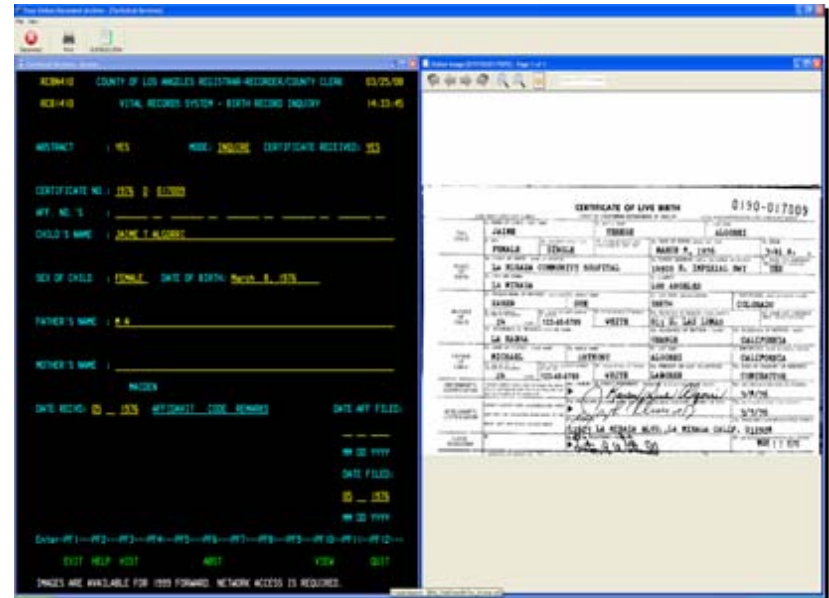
RCB0410 COUNTY OF LOS ANGELES REGISTRAR-RECORDER/COUNTY CLERK 03/25/08
RCB1410 VITAL RECORDS SYSTEM - BIRTH RECORD INQUIRY 14:33:45

ABSTRACT : YES MODE: INQUIRE CERTIFICATE RECEIVED: YES

CERTIFICATE NO.: 1976 0 17009

AFF. NO.'S :

CHILD'S NAME : JAIME T ALGORRI

SEX OF CHILD : FEMALE DATE OF BIRTH: March 8, 1976

FATHER'S NAME : M A

MOTHER'S NAME :

MAIDEN

DATE RECVD: 05 1976 AFFIDAVIT CODE REMARKS DATE AFF FILED:

MM DD YYYY

DATE FILED:

05 1976

MM DD YYYY

Enter-PF1---PF2---PF3---PF4---PF5---PF6---PF7---PF8---PF9---PF10--PF11--PF12---

EXIT HELP HIST AMST VIEW QUIT

IMAGES ARE AVAILABLE FOR 1959 FORWARD. NETWORK ACCESS IS REQUIRED.

CERTIFICATE OF LIVE BIRTH 0190-017009

JAIME THERESE ALGORRI

FEMALE SINGLE MARCH 8, 1976 3:41 A.

LA MIRADA COMMUNITY HOSPITAL 15850 E. IMPERIAL HWY

LA MIRADA LOS ANGELES

KAREN SUE SMITH COLORADO

24 WHITE 811 S. LAS LOMAS

LA HABRA ORANGE CALIFORNIA

MICHAEL ANTHONY ALGORRI CALIFORNIA

26 WHITE LANDMAN CONTRACTOR

3/8/76

3/9/76

LA MIRADA BLVD. LA MIRADA CALIF. 90638

MAR 11 1976